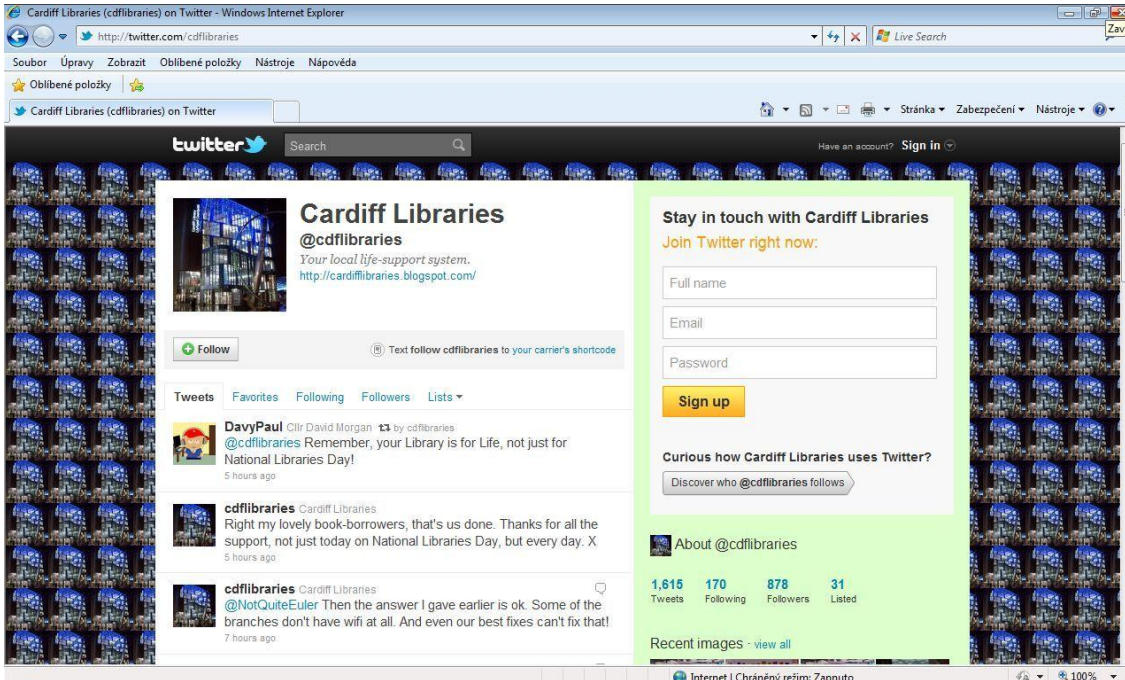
Cardiff Libraries (cdflibraries) on Twitter - Windows Internet Explorer

http://twitter.com/cdflibraries

Live Search

Zav

Soubor Úpravy Zobrazit Oblíbené položky Nástroje Nápověda

Oblíbené položky

Cardiff Libraries (cdflibraries) on Twitter

Stránka ▾ Zabezpečení ▾ Nástroje ▾

twitter

Search

Have an account? Sign in

Cardiff Libraries
@cdflibraries
Your local life-support system.
http://cardifflibraries.blogspot.com/

Follow

Text follow cdflibraries to your carrier's shortcode

Tweets Favorites Following Followers Lists ▾

DavyPaul Cllr David Morgan by cdflibraries
@cdflibraries Remember, your Library is for Life, not just for National Libraries Day!
5 hours ago

cdflibraries Cardiff Libraries
Right my lovely book-borrowers, that's us done. Thanks for all the support, not just today on National Libraries Day, but every day. X
5 hours ago

cdflibraries Cardiff Libraries
@NotQuiteEuler Then the answer I gave earlier is ok. Some of the branches don't have wifi at all. And even our best fixes can't fix that!
7 hours ago

Stay in touch with Cardiff Libraries
Join Twitter right now:

Full name

Email

Password

Sign up

Curious how Cardiff Libraries uses Twitter?

Discover who @cdflibraries follows

About @cdflibraries

| 1,615 | 170 | 878 | 31 |
|---|---|---|---|
| Tweets | Following | Followers | Listed |

Recent images · view all

Internet | Chráněný režim: Zapnuto

100%